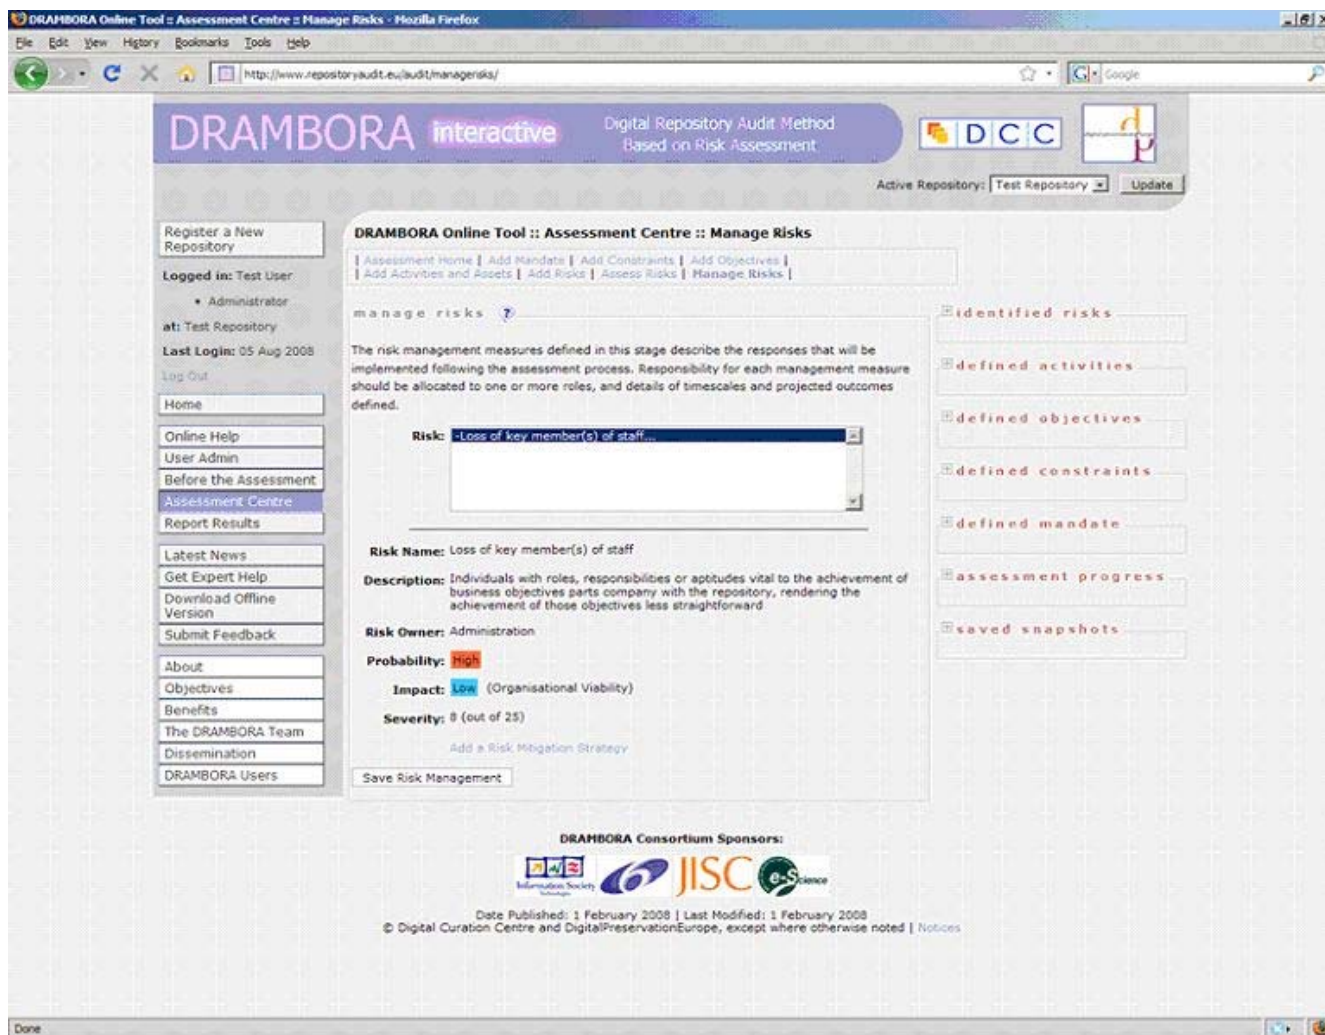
DRAMBORA Online Tool :: Assessment Centre :: Manage Risks - Mozilla Firefox

File Edit View History Bookmarks Tools Help

http://www.repositoryaudit.eu/audit/managerisks/

Google

DRAMBORA interactive

Digital Repository Audit Method Based on Risk Assessment

DCC

Active Repository: Test Repository Update

Register a New Repository

Logged in: Test User

• Administrator

at: Test Repository

Last Login: 05 Aug 2008

Log Out

Home

Online Help
User Admin
Before the Assessment
Assessment Centre
Report Results

Latest News
Get Expert Help
Download Offline Version
Submit Feedback

About
Objectives
Benefits
The DRAMBORA Team
Dissemination
DRAMBORA Users

DRAMBORA Online Tool :: Assessment Centre :: Manage Risks

| Assessment Home | Add Mandate | Add Constraints | Add Objectives | Add Activities and Assets | Add Risks | Assess Risks | Manage Risks |

manage risks

The risk management measures defined in this stage describe the responses that will be implemented following the assessment process. Responsibility for each management measure should be allocated to one or more roles, and details of timescales and projected outcomes defined.

Risk: -Loss of key member(s) of staff...

Risk Name: Loss of key member(s) of staff

Description: Individuals with roles, responsibilities or aptitudes vital to the achievement of business objectives parts company with the repository, rendering the achievement of those objectives less straightforward

Risk Owner: Administration

Probability: High

Impact: Low (Organisational Viability)

Severity: 8 (out of 25)

Add a Risk Mitigation Strategy

Save Risk Management

identified risks

defined activities

defined objectives

defined constraints

defined mandate

assessment progress

saved snapshots

DRAMBORA Consortium Sponsors:

Information Society JISC e-Science

Date Published: 1 February 2008 | Last Modified: 1 February 2008
© Digital Curation Centre and DigitalPreservationEurope, except where otherwise noted | Notices

Done